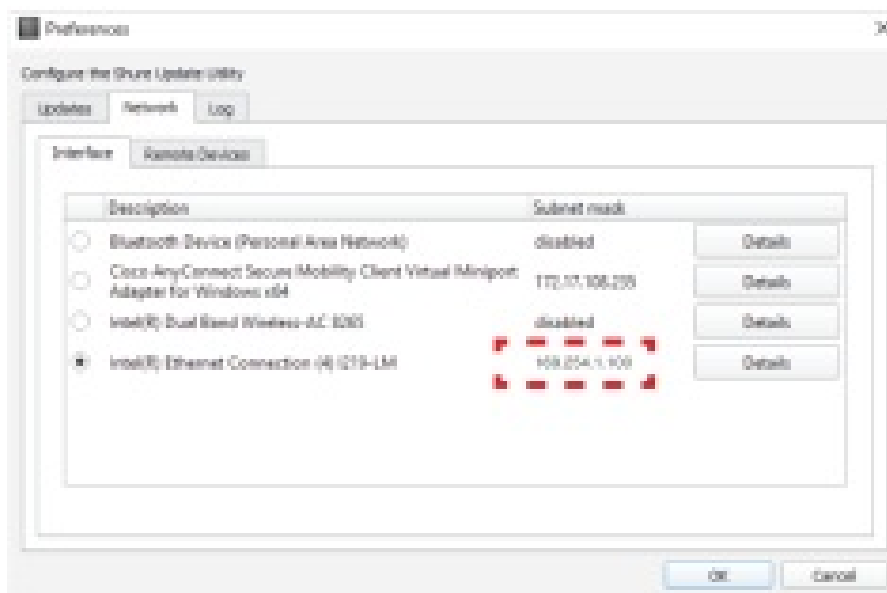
Preferences

Configure the Shure Update Utility

Updates Network Log

Interface Remote Devices

| | Description | Subnet mask | |
|---|---|---|---|
| ○ | Bluetooth Device (Personal Area Network) | disabled | Details |
| ○ | Cisco AnyConnect Secure Mobility Client Virtual Miniport Adapter for Windows x64 | 172.17.108.255 | Details |
| ○ | Intel(R) Dual Band Wireless-AC 8265 | disabled | Details |
| ◉ | Intel(R) Ethernet Connection (4) I219-LM | 169.254.1.100 | Details |

OK Cancel